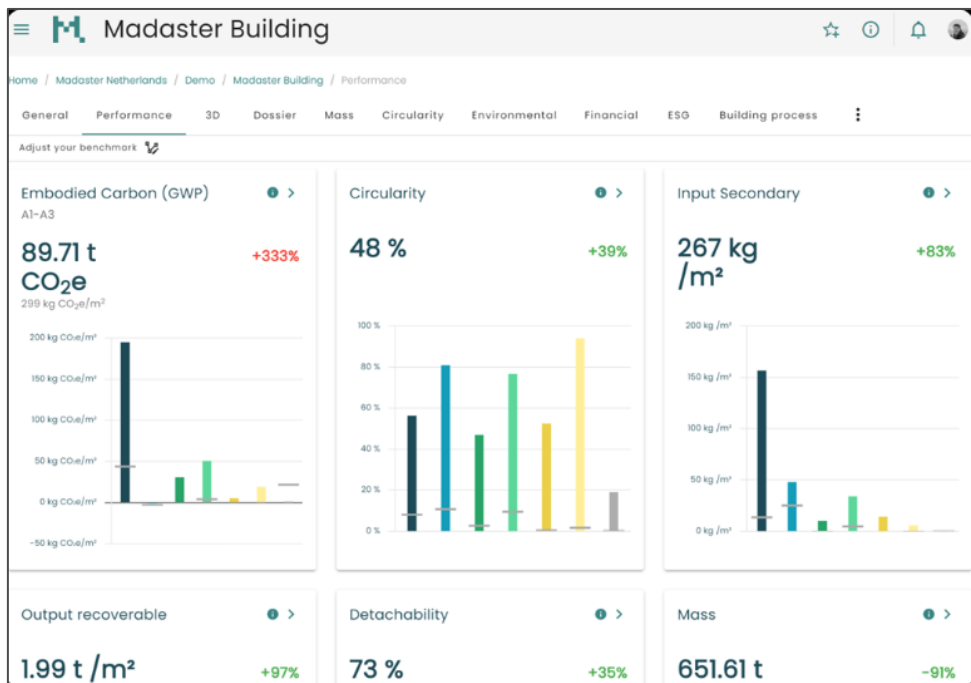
Madaster Building

Home / Madaster Netherlands / Demo / Madaster Building / Performance

General Performance 3D Dossier Mass Circularity Environmental Financial ESG Building process

Adjust your benchmark

Embodied Carbon (GWP)
A1-A3
89.71 t $CO_2e$
+333%
299 kg $CO_2e/m^2$

200 kg $CO_2e/m^2$
150 kg $CO_2e/m^2$
100 kg $CO_2e/m^2$
50 kg $CO_2e/m^2$
0 kg $CO_2e/m^2$
-50 kg $CO_2e/m^2$

Circularity
48 %
+39%

100 %
80 %
60 %
40 %
20 %
0 %

Input Secondary
267 kg /m²
+83%

200 kg /m²
150 kg /m²
100 kg /m²
50 kg /m²
0 kg /m²

Output recoverable
1.99 t /m²
+97%

Detachability
73 %
+35%

Mass
651.61 t
-91%